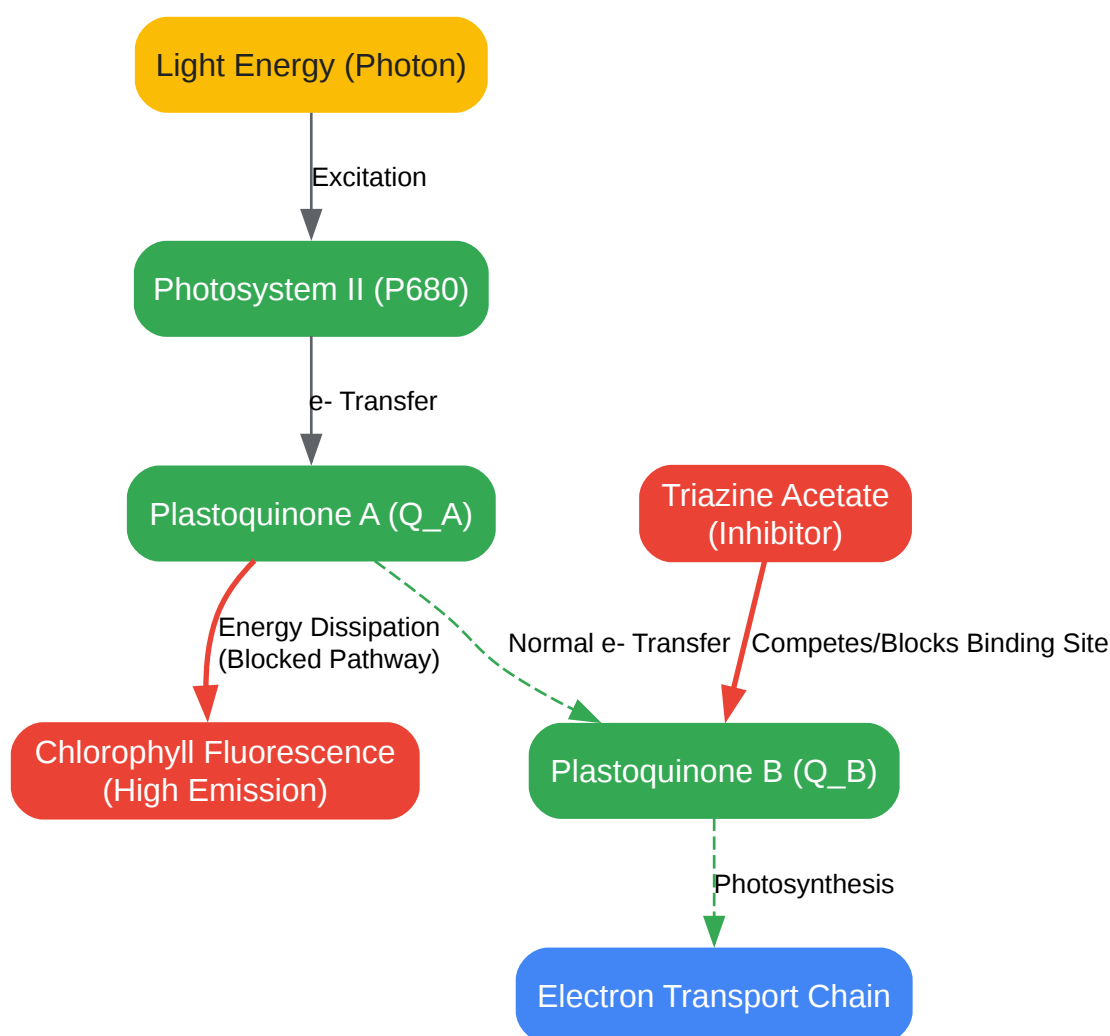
Light Energy (Photon)

Excitation

Photosystem II (P680)

e- Transfer

Plastoquinone A (Q_A)

Triazine Acetate (Inhibitor)

Energy Dissipation (Blocked Pathway)

Normal e- Transfer

Competes/Blocks Binding Site

Chlorophyll Fluorescence (High Emission)

Plastoquinone B (Q_B)

Photosynthesis

Electron Transport Chain